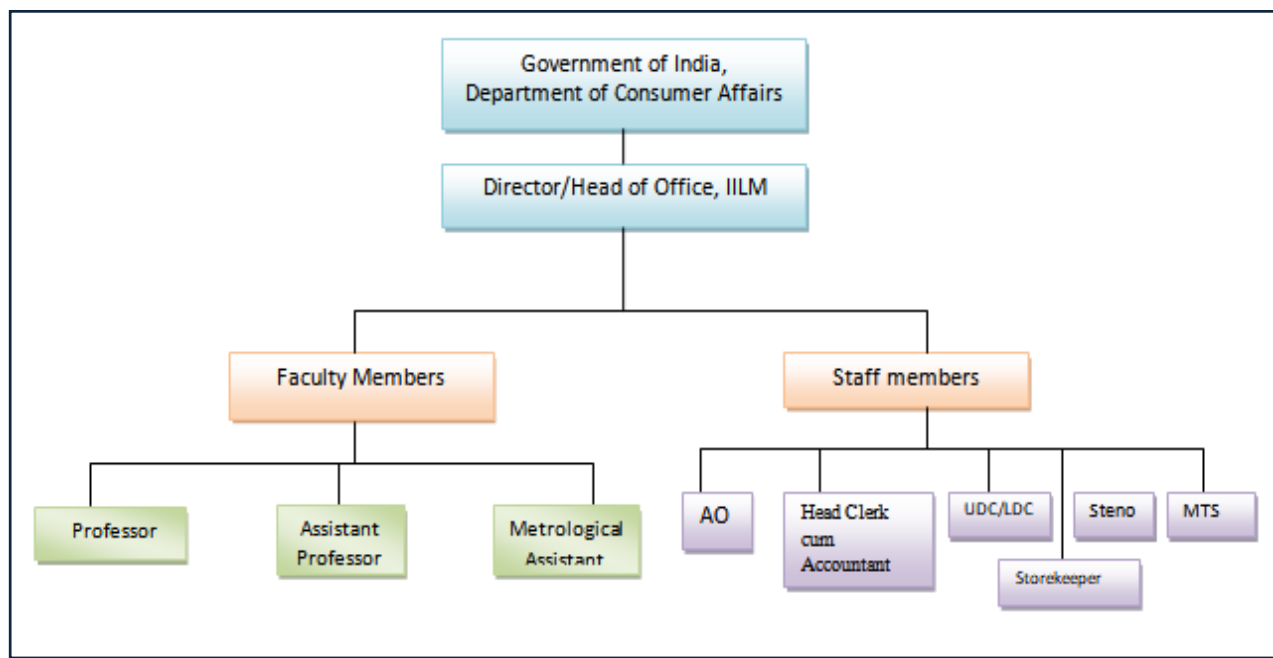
Government of India, Department of Consumer Affairs

Director/Head of Office, IILM

Faculty Members

Staff members

Professor

Assistant Professor

Metrological Assistant

AO

Head Clerk cum Accountant

UDC/LDC

Steno

MTS

Storekeeper